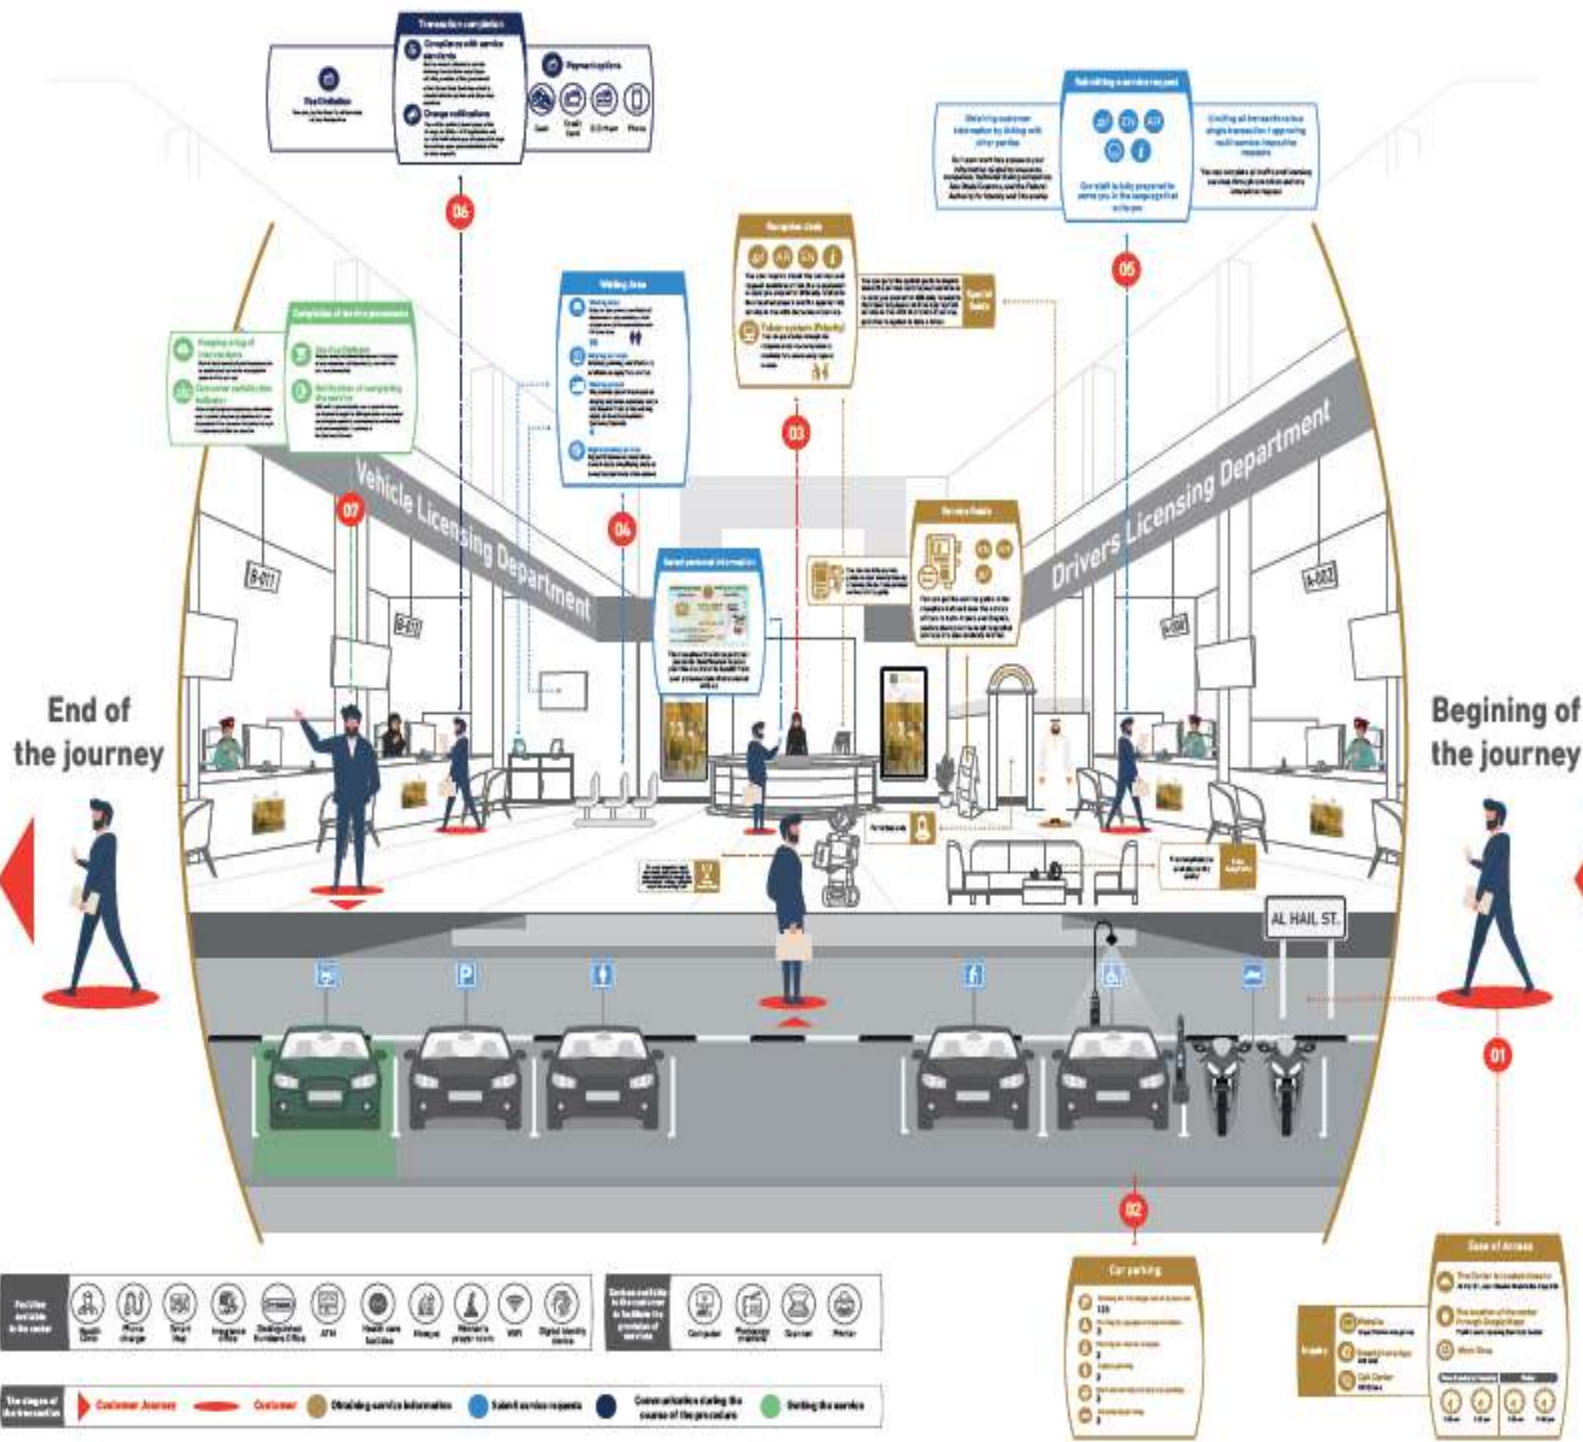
Transaction completion

Compliance with service standards

Change notifications

Payment options

Cash

Credit Card

E-Dirham

Phone

06

Submitting a service request

Obtaining customer information by linking with other parties

Our staff is fully prepared to serve you in the language that suits you

Unifying all transactions in a single transaction / approving multi-service inspection requests

05

Reception Desk

Queue system (Priority)

Special Seats

03

Waiting Area

04

Completion of service procedures

07

Vehicle Licensing Department

Drivers Licensing Department

Service Kiosks

Submit personal information

B-011

B-012

A-008

A-003

End of the journey

Begining of the journey

AL HAIL ST.

01

02

Car parking

Ease of Access

Website

Call Center

Work Days

Facilities available in the center

Health Clinic

Phone charger

Smart Map

Insurance Office

Distinguished Numbers Office

ATM

Health care facilities

Mosque

Women's prayer room

WiFi

Digital Identity device

Devices available in the center to facilitate the provision of services

Computer

Photocopy machine

Scanner

Printer

The stages of the transaction

Customer Journey

Customer

Obtaining service information

Submit service requests

Communications during the course of the procedure

Getting the service